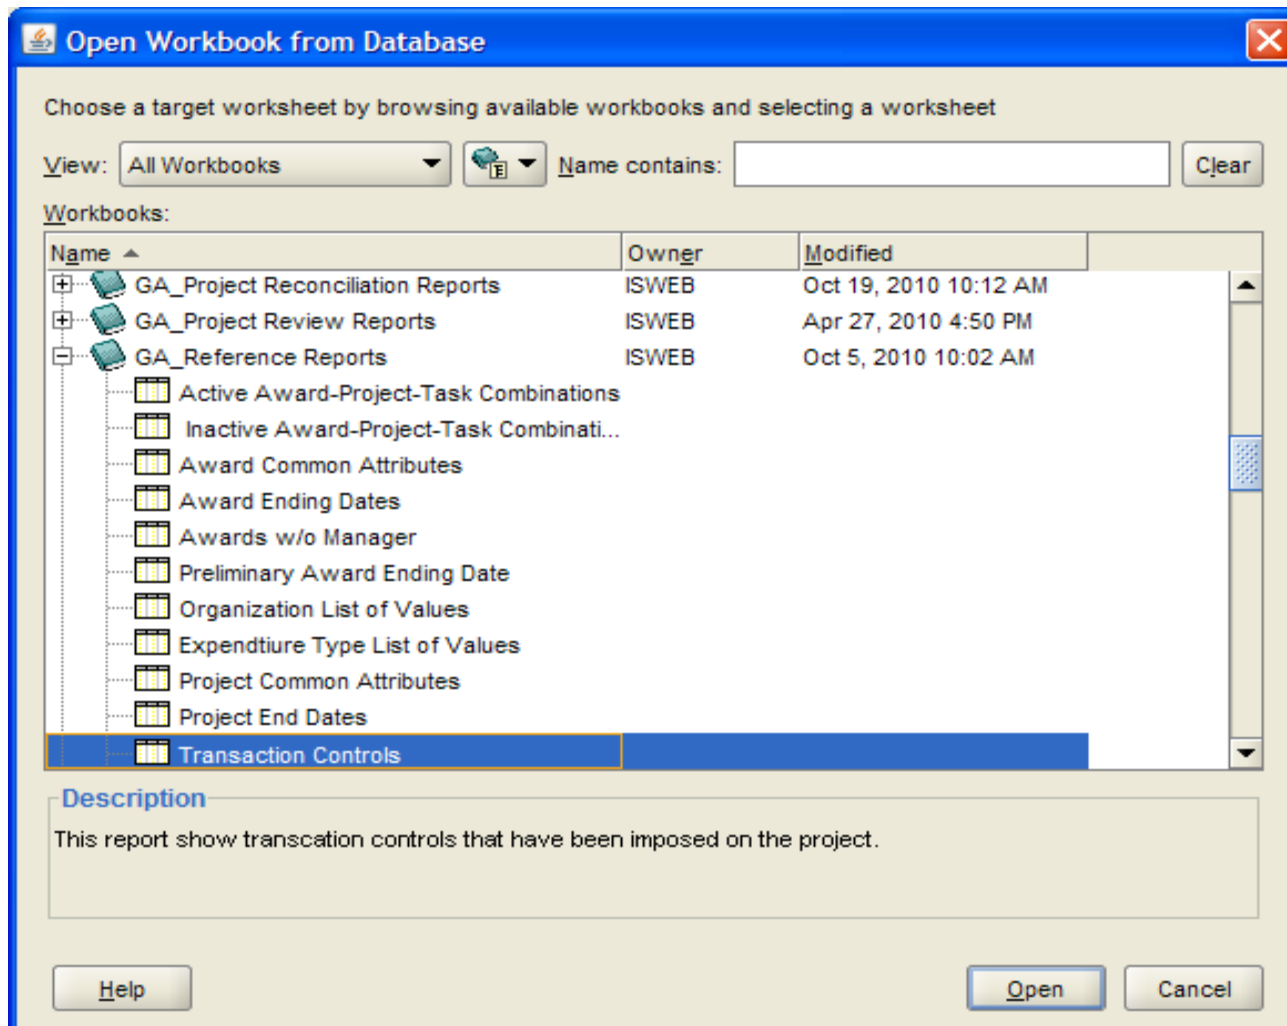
Open Workbook from Database

Choose a target worksheet by browsing available workbooks and selecting a worksheet

View: All Workbooks

Name contains:

Clear

Workbooks:

| Name | Owner | Modified |
|---|---|---|
| GA_Project Reconciliation Reports | ISWEB | Oct 19, 2010 10:12 AM |
| GA_Project Review Reports | ISWEB | Apr 27, 2010 4:50 PM |
| GA_Reference Reports | ISWEB | Oct 5, 2010 10:02 AM |
| Active Award-Project-Task Combinations | | |
| Inactive Award-Project-Task Combinati... | | |
| Award Common Attributes | | |
| Award Ending Dates | | |
| Awards w/o Manager | | |
| Preliminary Award Ending Date | | |
| Organization List of Values | | |
| Expendtiure Type List of Values | | |
| Project Common Attributes | | |
| Project End Dates | | |
| Transaction Controls | | |

Description

This report show transcation controls that have been imposed on the project.

Help

Open

Cancel